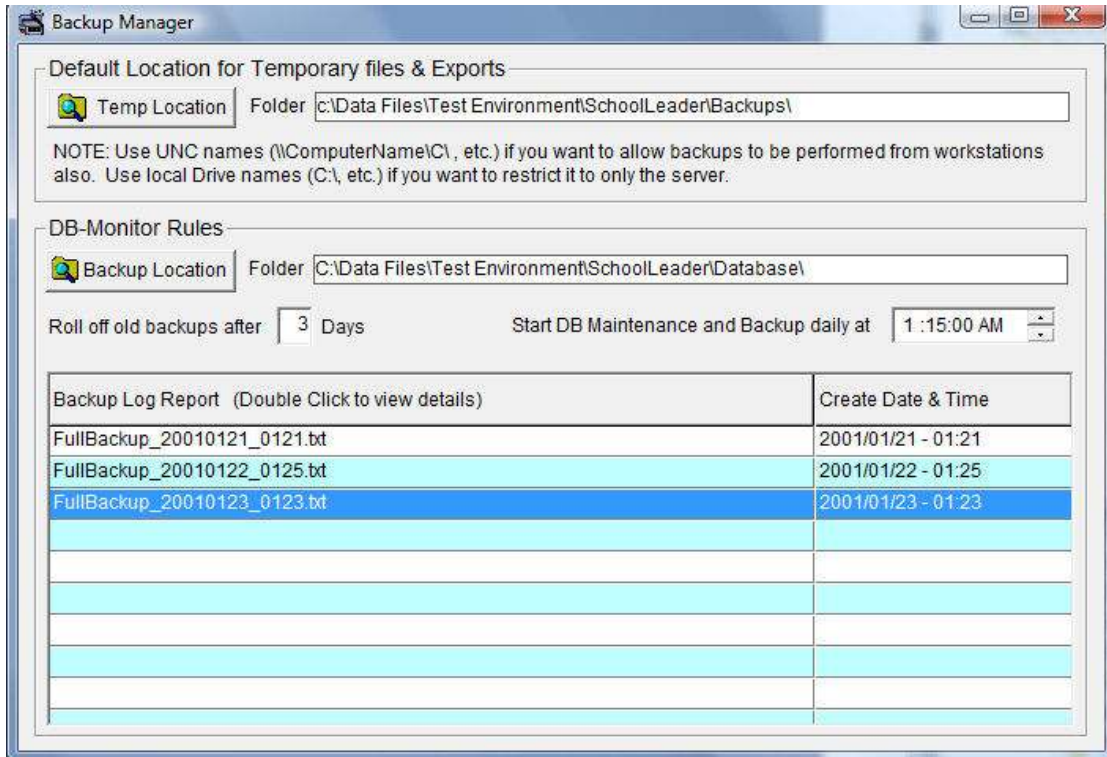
Backup Manager

Default Location for Temporary files & Exports

Temp Location Folder c:\Data Files\Test Environment\SchoolLeader\Backups\

NOTE: Use UNC names (\\ComputerName\C\ , etc.) if you want to allow backups to be performed from workstations also. Use local Drive names (C:\, etc.) if you want to restrict it to only the server.

DB-Monitor Rules

Backup Location Folder C:\Data Files\Test Environment\SchoolLeader\Database\

Roll off old backups after 3 Days

Start DB Maintenance and Backup daily at 1 :15:00 AM

| Backup Log Report (Double Click to view details) | Create Date & Time |
|---|---|
| FullBackup_20010121_0121.txt | 2001/01/21 - 01:21 |
| FullBackup_20010122_0125.txt | 2001/01/22 - 01:25 |
| FullBackup_20010123_0123.txt | 2001/01/23 - 01:23 |